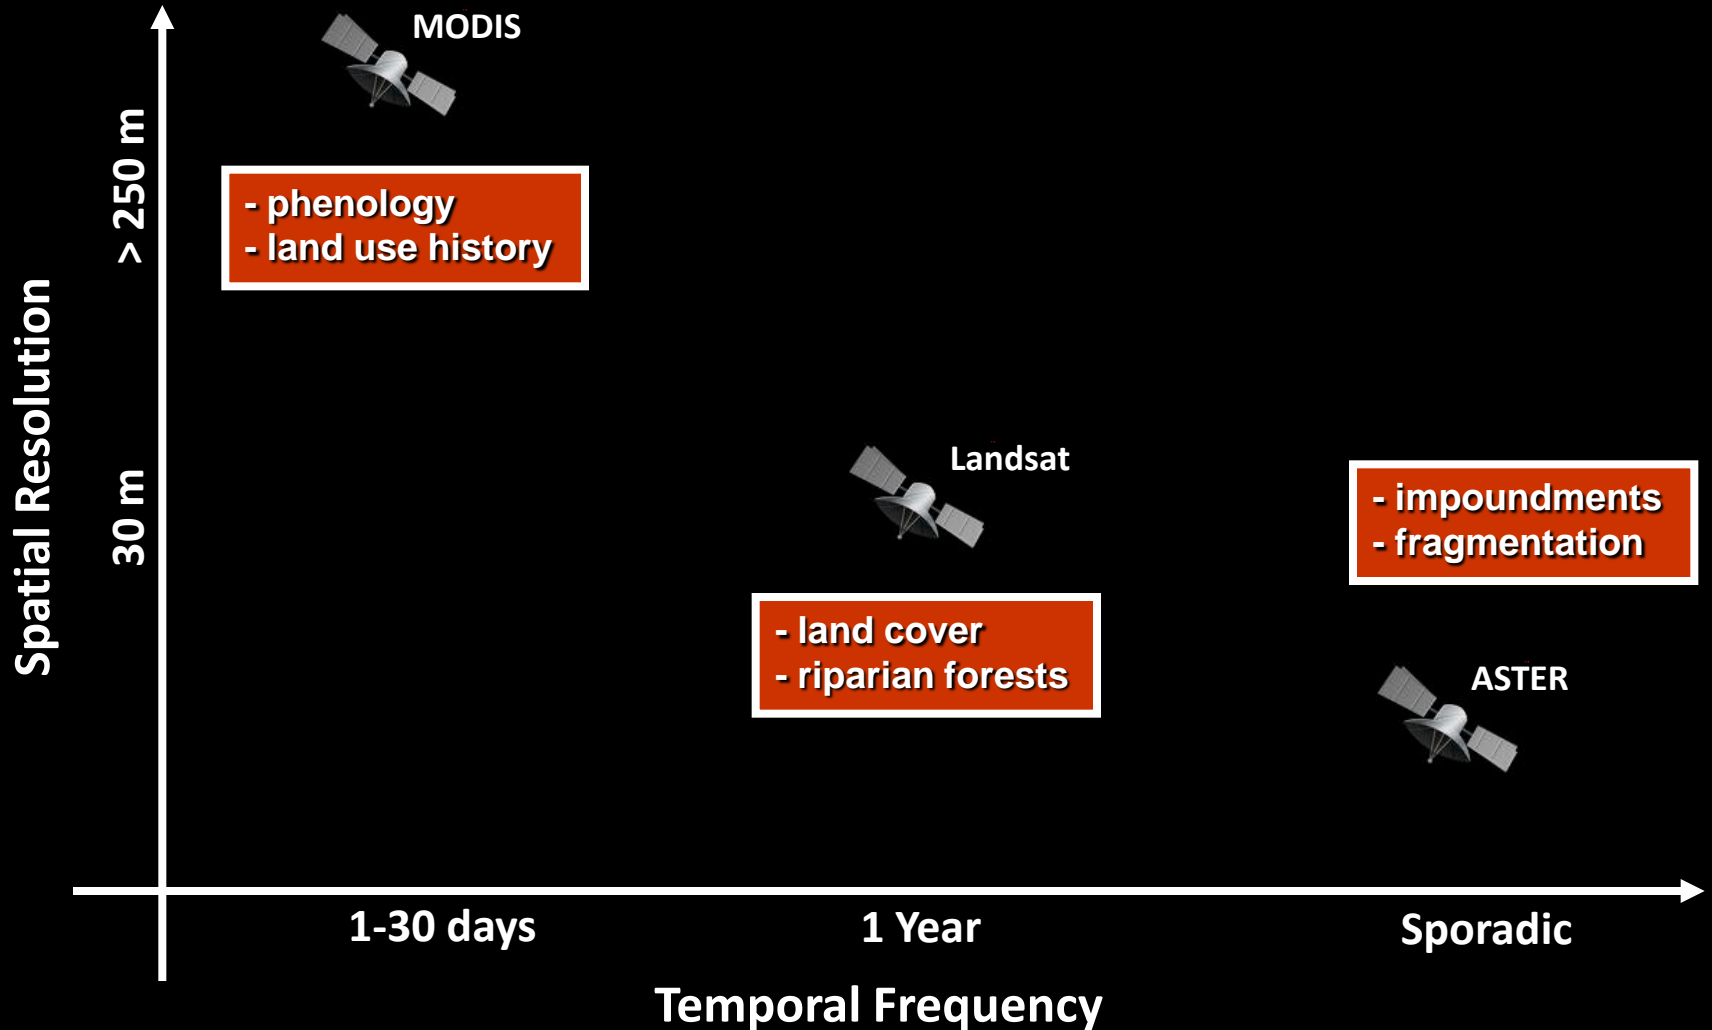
MODIS

- phenology
- land use history

Landsat

- impoundments
- fragmentation

- land cover
- riparian forests

ASTER

Spatial Resolution

> 250 m

30 m

1-30 days

1 Year

Sporadic

Temporal Frequency